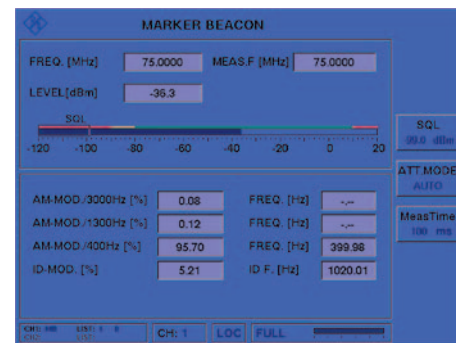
MARKER BEACON

FREQ. [MHz] 75.0000 MEAS.F [MHz] 75.0000

LEVEL [dBm] -36.3

SQL

-120 -100 -80 -60 -40 -20 0 20

SQL
99.0 dBm

ATT.MODE
AUTO

MeasTime
100 ms

AM-MOD./3000Hz [%] 0.08 FREQ. [Hz] -.--

AM-MOD./1300Hz [%] 0.12 FREQ. [Hz] -.--

AM-MOD./400Hz [%] 95.70 FREQ. [Hz] 399.98

ID-MOD. [%] 5.21 ID F. [Hz] 1020.01

CH1: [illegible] LIST: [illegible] CH: 1 LOC FULL